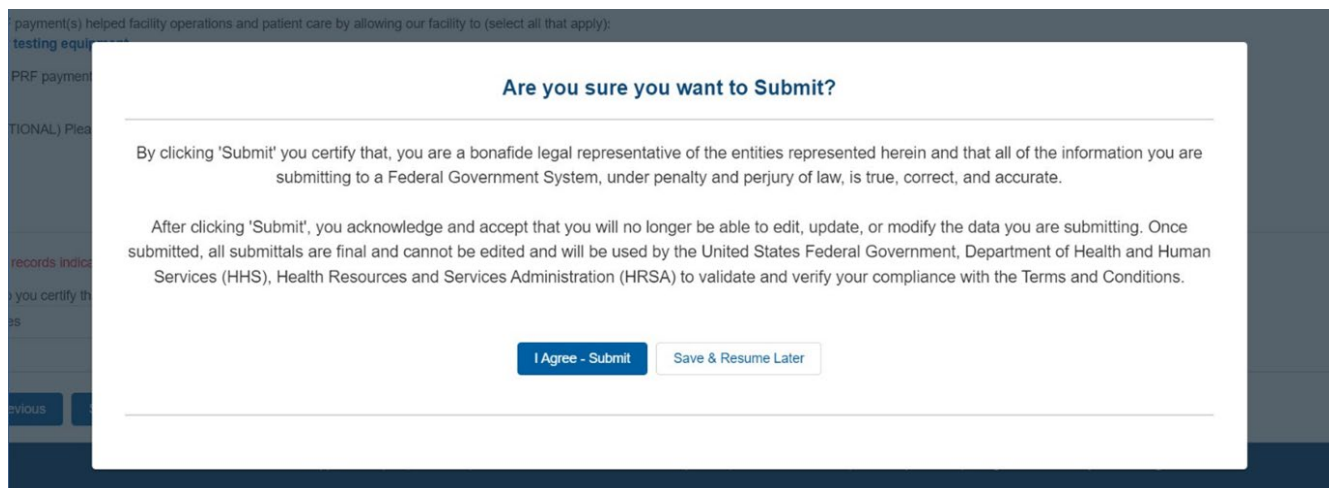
' payment(s) helped facility operations and patient care by allowing our facility to (select all that apply):
testing equi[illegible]
PRF payment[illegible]
TIONAL) Plea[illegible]
records indica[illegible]
you certify th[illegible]
es
evious
S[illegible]

Are you sure you want to Submit?

By clicking 'Submit' you certify that, you are a bonafide legal representative of the entities represented herein and that all of the information you are submitting to a Federal Government System, under penalty and perjury of law, is true, correct, and accurate.

After clicking 'Submit', you acknowledge and accept that you will no longer be able to edit, update, or modify the data you are submitting. Once submitted, all submittals are final and cannot be edited and will be used by the United States Federal Government, Department of Health and Human Services (HHS), Health Resources and Services Administration (HRSA) to validate and verify your compliance with the Terms and Conditions.

I Agree - Submit
Save & Resume Later